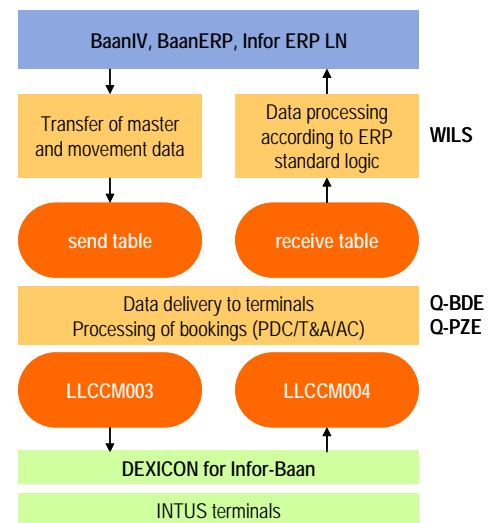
BaanIV, BaanERP, Infor ERP LN

Transfer of master and movement data

Data processing according to ERP standard logic

WILS

send table

receive table

Data delivery to terminals
Processing of bookings (PDC/T&A/AC)

Q-BDE
Q-PZE

LLCCM003

LLCCM004

DEXICON for Infor-Baan

INTUS terminals